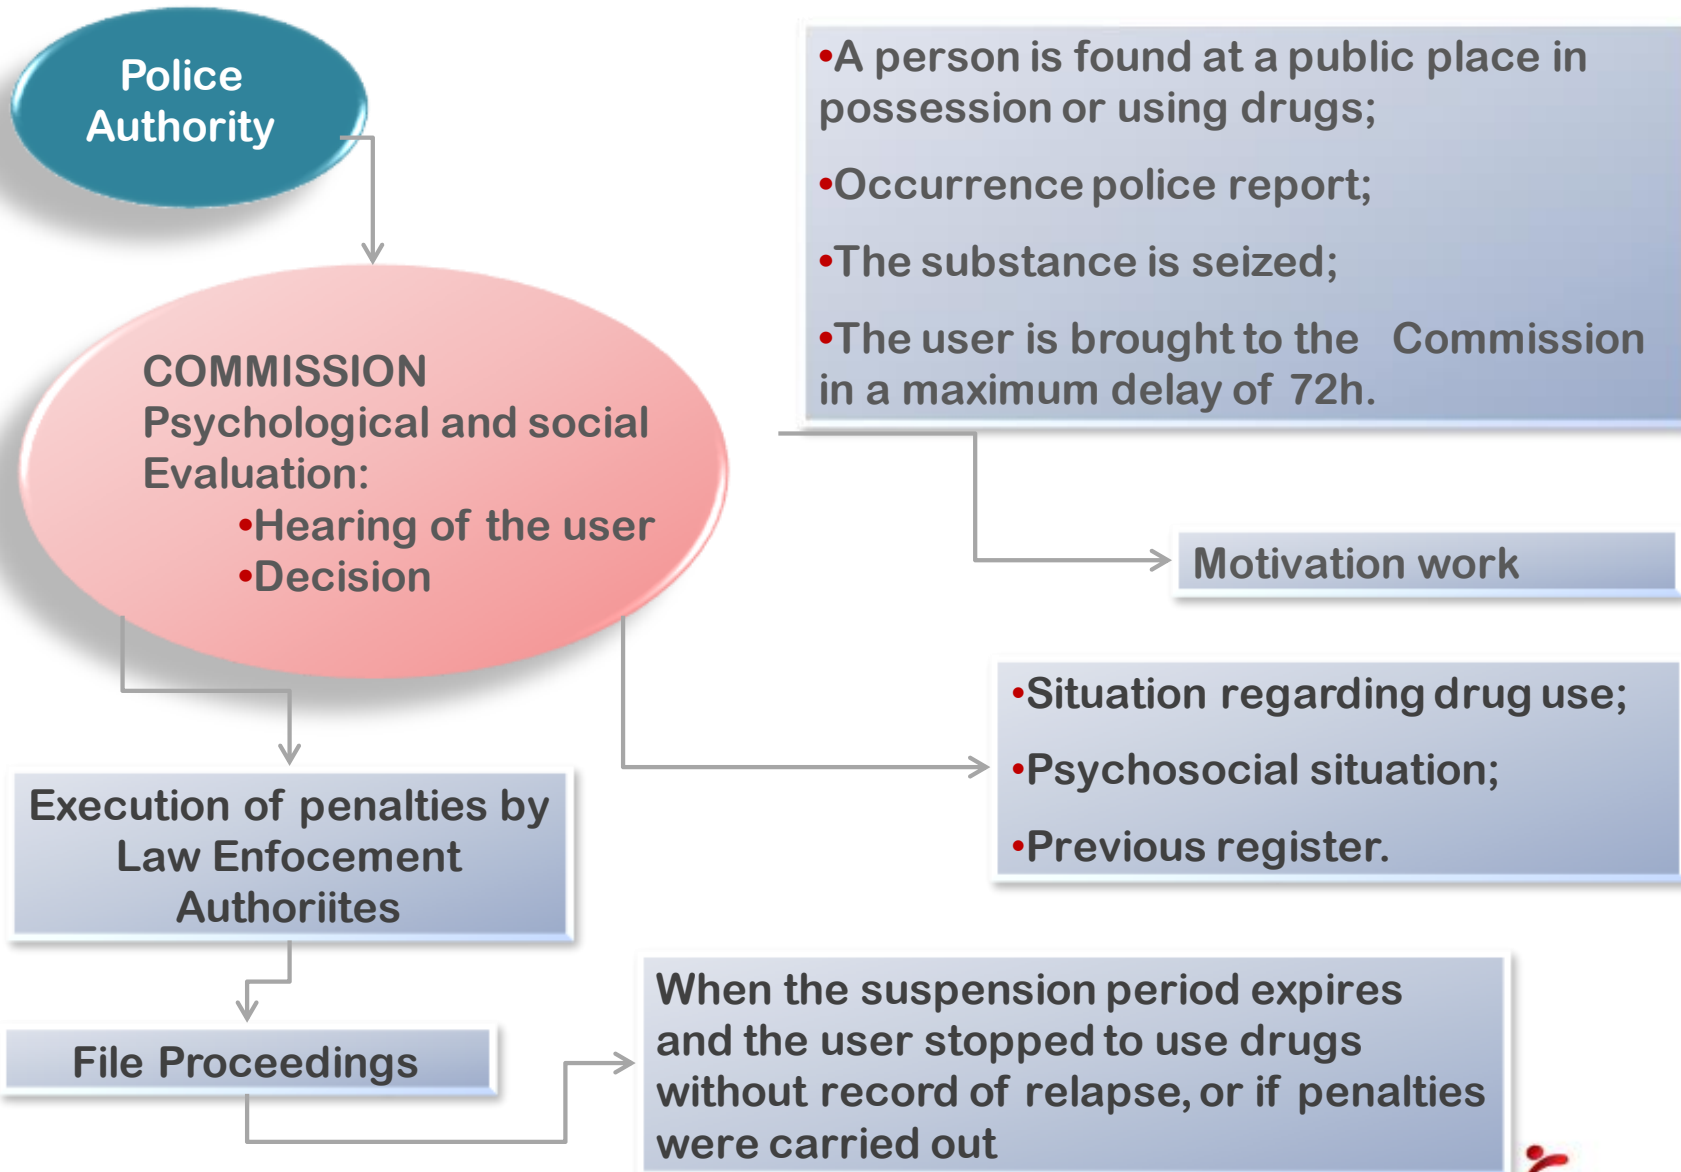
Police Authority

•A person is found at a public place in possession or using drugs;

•Occurrence police report;

•The substance is seized;

•The user is brought to the Commission in a maximum delay of 72h.

COMMISSION
Psychological and social Evaluation:
•Hearing of the user
•Decision

Motivation work

•Situation regarding drug use;

•Psychosocial situation;

•Previous register.

Execution of penalties by Law Enfocement Authoriites

File Proceedings

When the suspension period expires and the user stopped to use drugs without record of relapse, or if penalties were carried out